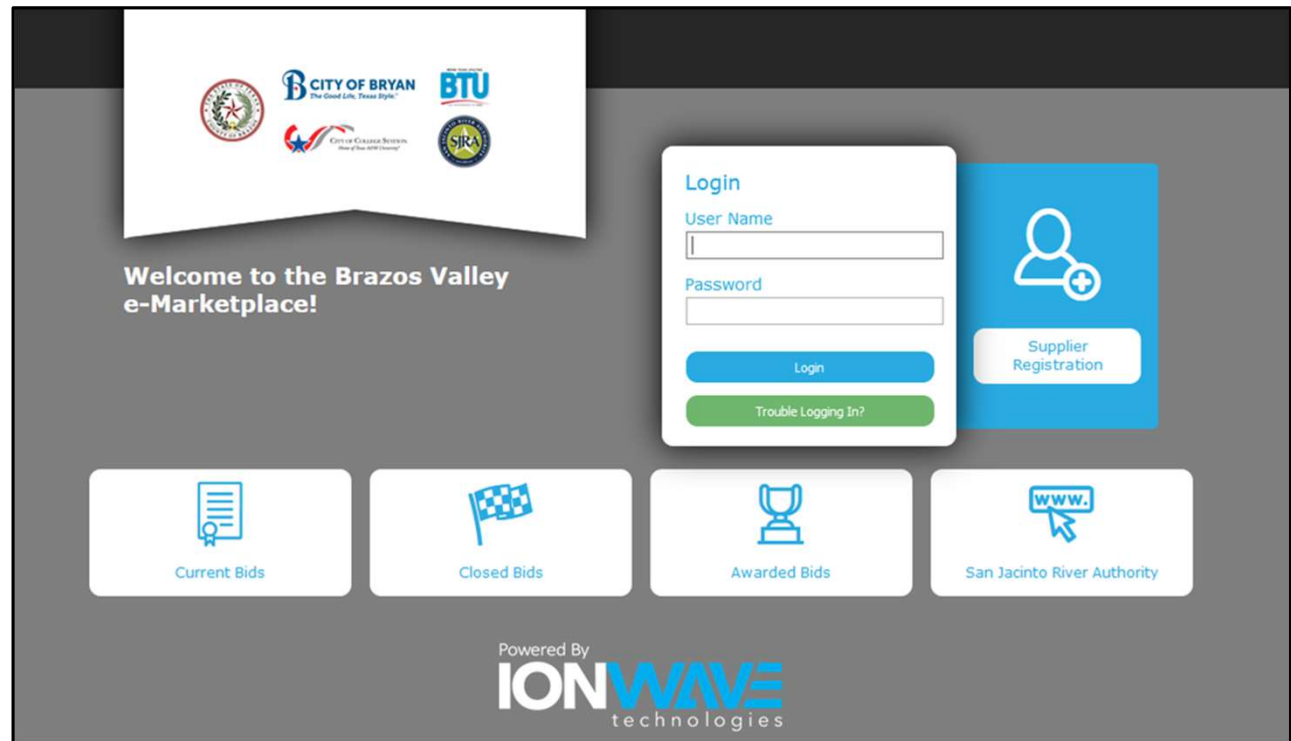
B CITY OF BRYAN
The Good Life, Texas Style.

BTU

CITY OF COLLEGE STATION
Home of Texas A&M University

SJRA

Welcome to the Brazos Valley e-Marketplace!

Login

User Name

Password

Login

Trouble Logging In?

Supplier Registration

Current Bids

Closed Bids

Awarded Bids

WWW.

San Jacinto River Authority

Powered By
IONWAVE
technologies